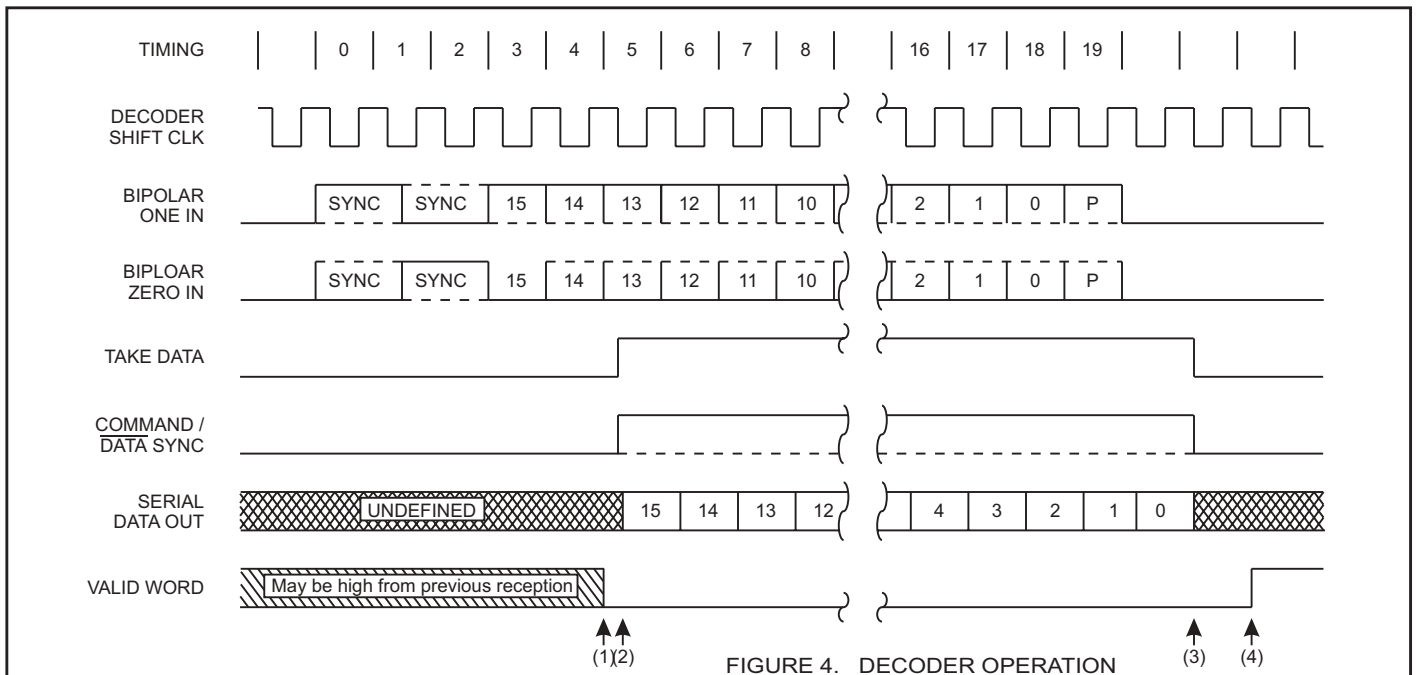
TIMING 0 1 2 3 4 5 6 7 8 16 17 18 19

DECODER SHIFT CLK

BIPOLAR ONE IN SYNC SYNC 15 14 13 12 11 10 2 1 0 P

BIPLOAR ZERO IN SYNC SYNC 15 14 13 12 11 10 2 1 0 P

TAKE DATA

$\text{COMMAND} / \overline{\text{DATA}}$ SYNC

SERIAL DATA OUT UNDEFINED 15 14 13 12 4 3 2 1 0

VALID WORD May be high from previous reception

(1) (2) (3) (4)

FIGURE 4. DECODER OPERATION